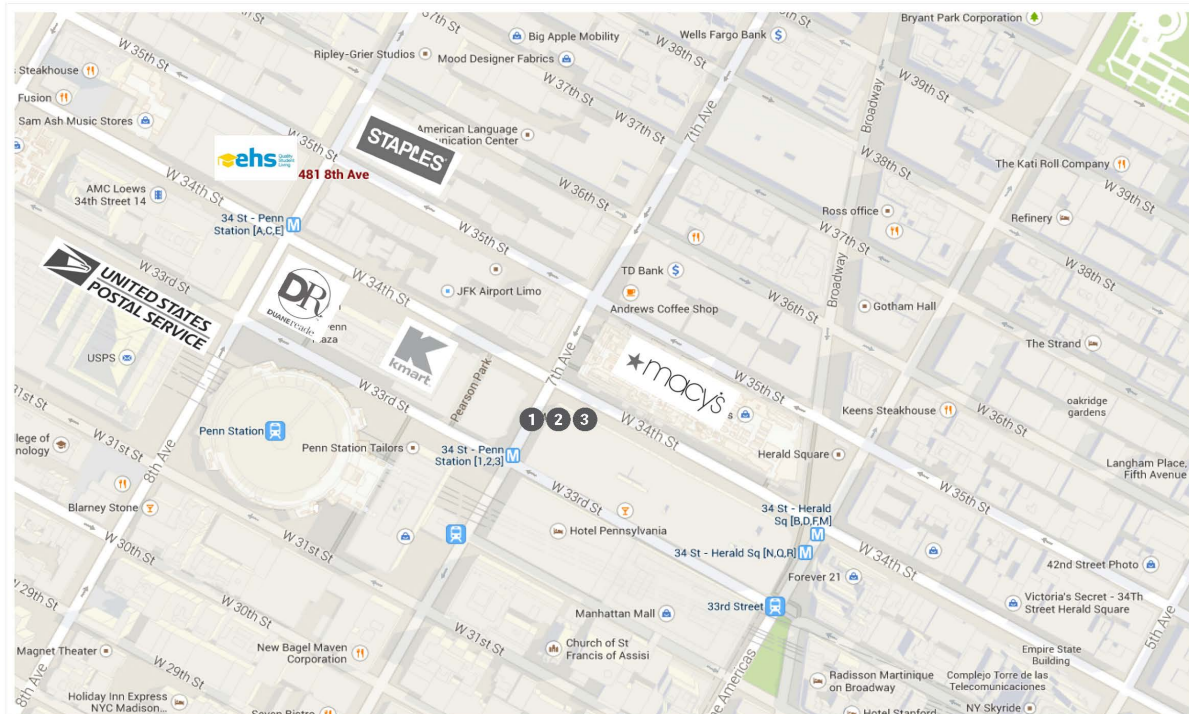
Bryant Park Corporation
Big Apple Mobility
Wells Fargo Bank
W 35th St
Ripley-Grier Studios
Mood Designer Fabrics
W 38th St
W 39th St
Steakhouse
Fusion
Sam Ash Music Stores
W 37th St
W 37th St
7th Ave
Broadway
American Language Communication Center
STAPLES
ehs
481 8th Ave
W 35th St
W 38th St
The Kati Roll Company
W 39th St
W 34th St
AMC Loews 34th Street 14
W 36th St
34 St - Penn Station [A,C,E]
W 35th St
Ross office
W 37th St
Refinery
Broadway
TD Bank
W 38th St
UNITED STATES POSTAL SERVICE
W 33rd St
W 34th St
JFK Airport Limo
Andrews Coffee Shop
W 36th St
Gotham Hall
DR DUANEreade
Penn Plaza
USPS
kmart
Pearson Park
7th Ave
macy's
The Strand
W 35th St
31st St
W 33rd St
1 2 3
Keens Steakhouse
W 36th St
oakridge gardens
Penn Station
W 34th St
College of Technology
W 31st St
Penn Station Tailors
34 St - Penn Station [1,2,3]
Herald Square
8th Ave
Langham Place, Fifth Avenue
W 33rd St
W 35th St
Blarney Stone
34 St - Herald Sq [B,D,F,M]
W 30th St
Hotel Pennsylvania
W 31st St
34 St - Herald Sq [N,Q,R]
W 34th St
42nd Street Photo
29th St
Forever 21
W 30th St
Manhattan Mall
33rd Street
Victoria's Secret - 34th Street Herald Square
5th Ave
W 31st St
Church of St Francis of Assisi
Magnet Theater
New Bagel Maven Corporation
W 29th St
Empire State Building
8th Ave
of the Americas
Radisson Martinique on Broadway
Complejo Torre de las Telecomunicaciones
Holiday Inn Express NYC Madison...
Seven Bistro
Hotel Stanford
NY Skyride